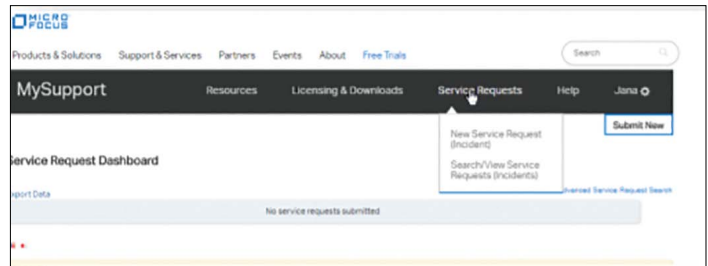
MICRO FOCUS

Products & Solutions Support & Services Partners Events About Free Trials

Search

MySupport Resources Licensing & Downloads Service Requests Help Jana

Submit New

New Service Request (Incident)

Search/View Service Requests (Incidents)

ervice Request Dashboard

port Data

dvanced Service Request Search

No service requests submitted